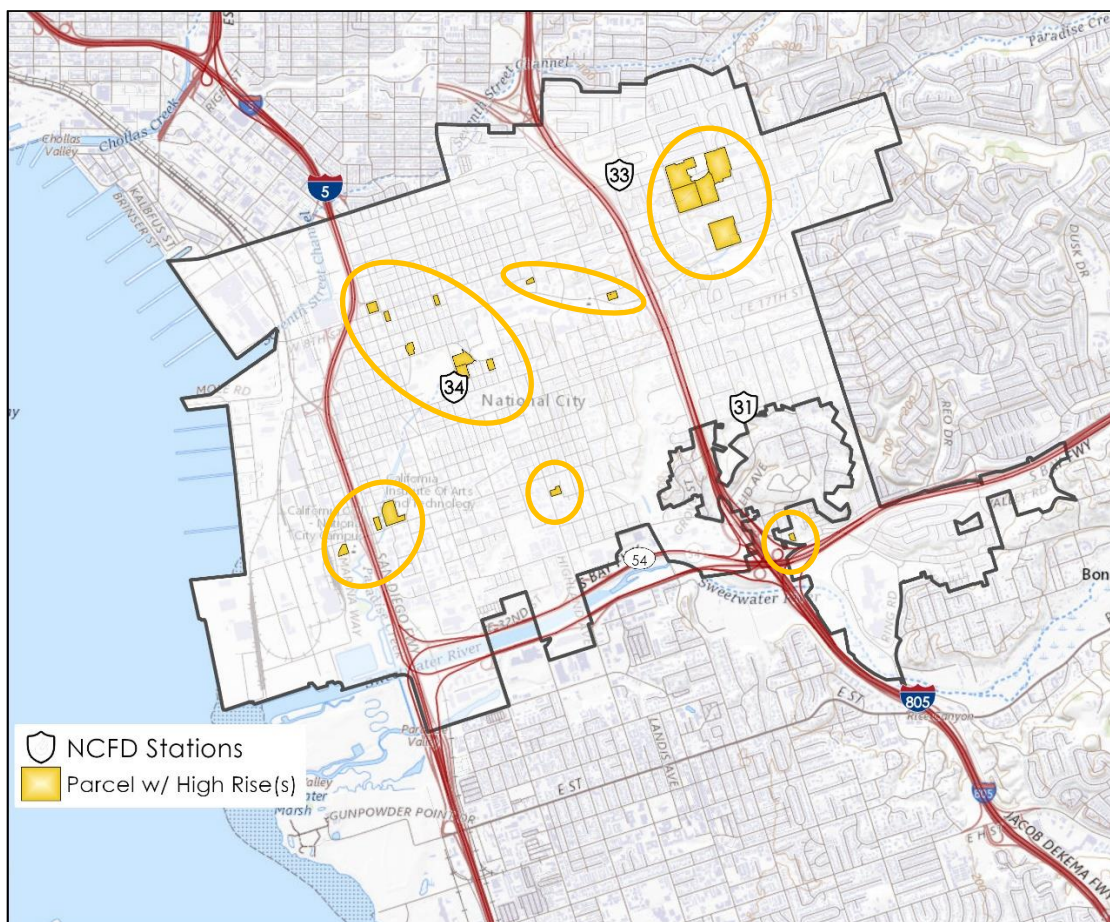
Paradise Creek
Chollas Creek
Chollas Valley
KALIBFUS ST
BRINSER ST
5
33
34
31
National City
MOLE RD
E 17TH ST
California Institute Of Arts and Technology
California National City Campus
SAN DIEGO FWY
54
Sweetwater River
Sweetwater River
E 32ND ST
E ST
805
Paradise Valley
Rice Canyon
LANDIS AVE
GUNPOWDER POINT DR
Valley Water Marsh
JACOB DEKEMA FWY
DUSK DR
REO DR
Bon
NCFD Stations
Parcel w/ High Rise(s)